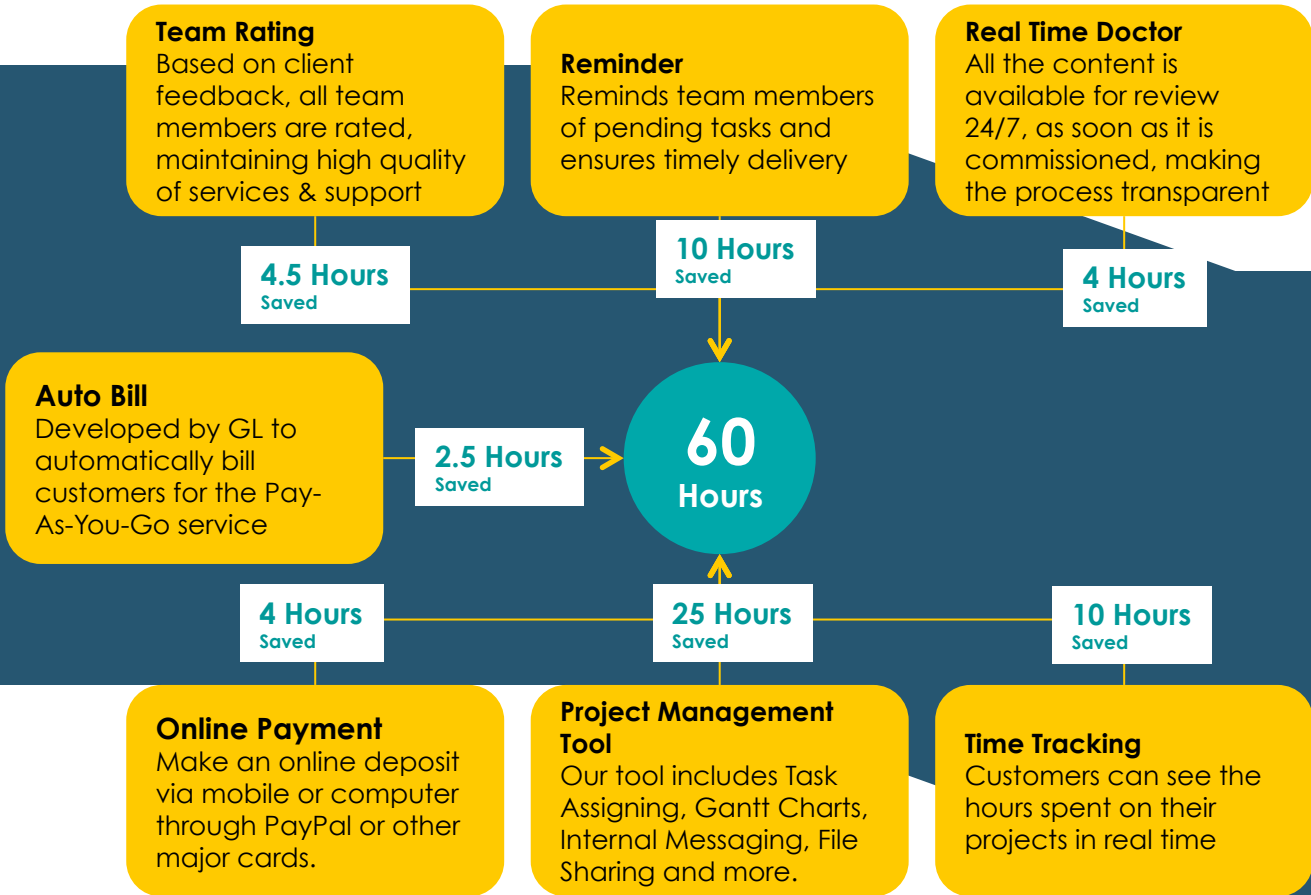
**Team Rating**
Based on client feedback, all team members are rated, maintaining high quality of services & support

**Reminder**
Reminds team members of pending tasks and ensures timely delivery

**Real Time Doctor**
All the content is available for review 24/7, as soon as it is commissioned, making the process transparent

4.5 Hours
Saved

10 Hours
Saved

4 Hours
Saved

**Auto Bill**
Developed by GL to automatically bill customers for the Pay-As-You-Go service

2.5 Hours
Saved

60
Hours

4 Hours
Saved

25 Hours
Saved

10 Hours
Saved

**Online Payment**
Make an online deposit via mobile or computer through PayPal or other major cards.

**Project Management Tool**
Our tool includes Task Assigning, Gantt Charts, Internal Messaging, File Sharing and more.

**Time Tracking**
Customers can see the hours spent on their projects in real time